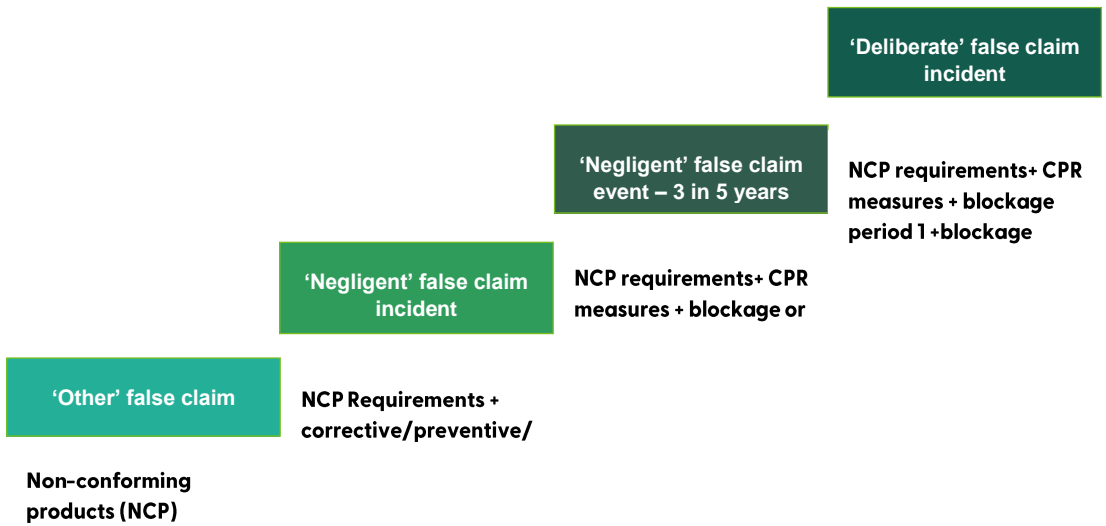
‘Deliberate’ false claim incident

‘Negligent’ false claim event – 3 in 5 years

NCP requirements+ CPR measures + blockage period 1 +blockage

‘Negligent’ false claim incident

NCP requirements+ CPR measures + blockage or

‘Other’ false claim

NCP Requirements + corrective/preventive/

Non-conforming products (NCP)